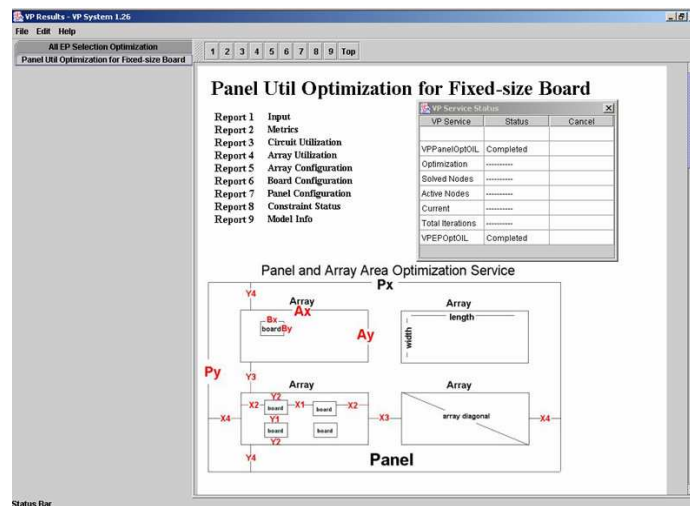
VP Results - VP System 1.26

File Edit Help

All EP Selection Optimization

Panel Util Optimization for Fixed-size Board

1 2 3 4 5 6 7 8 9 Top

Panel Util Optimization for Fixed-size Board

Report 1 Input
Report 2 Metrics
Report 3 Circuit Utilization
Report 4 Array Utilization
Report 5 Array Configuration
Report 6 Board Configuration
Report 7 Panel Configuration
Report 8 Constraint Status
Report 9 Model Info

VP Service Status

| VP Service | Status | Cancel |
|---|---|---|
| | | |
| VPPanelOptOIL | Completed | |
| Optimization | ---------- | |
| Solved Nodes | ---------- | |
| Active Nodes | ---------- | |
| Current | ---------- | |
| Total Iterations | ---------- | |
| VPEPOptOIL | Completed | |

Panel and Array Area Optimization Service

Px

Y4

Array

Ax

Bx

board By

Ay

Array

length

width

Py

Y3

Array

Y2

X2 board X1 board X2

Y1

X4 board board X3

Y2

Array

array diagonal

X4

Y4

Panel

Status Bar